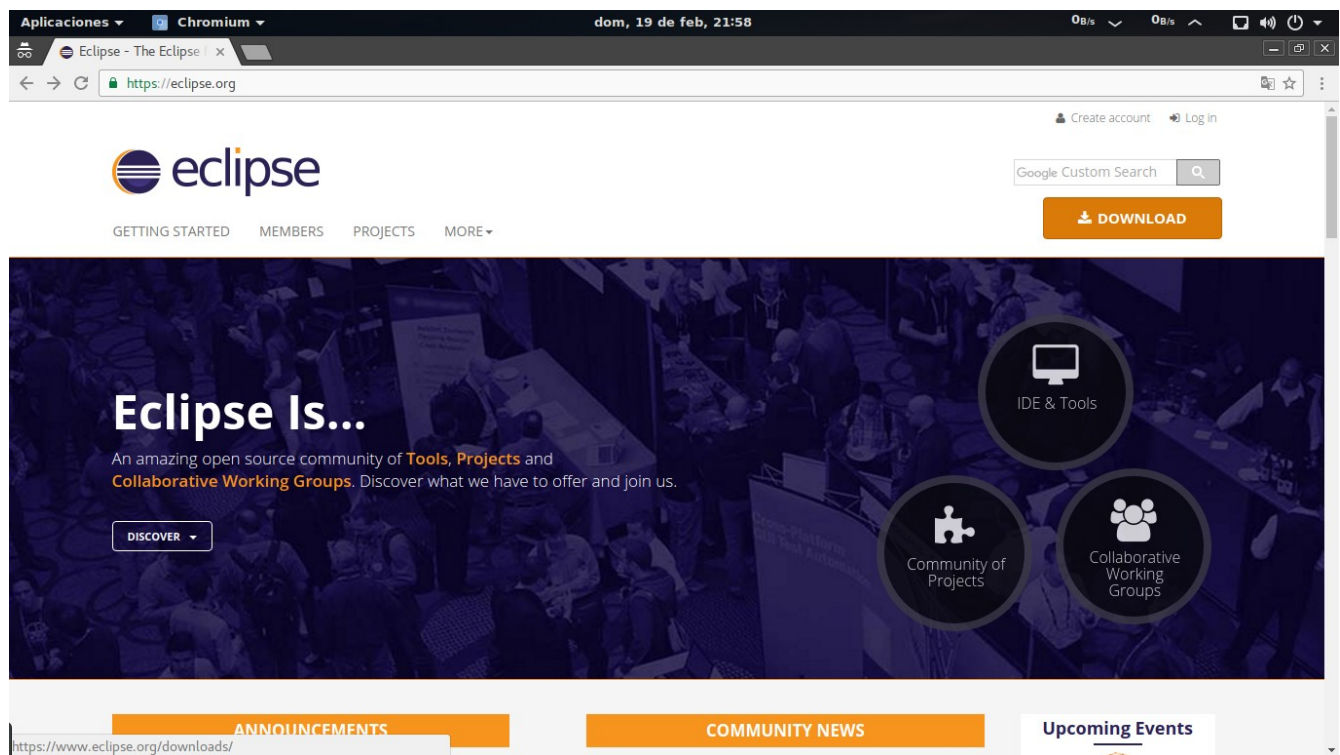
Aplicaciones ▾ Chromium ▾ dom, 19 de feb, 21:58 0B/s 0B/s

Eclipse - The Eclipse ×

https://eclipse.org

Create account Log in

eclipse

Google Custom Search

DOWNLOAD

GETTING STARTED MEMBERS PROJECTS MORE ▾

Eclipse Is...

An amazing open source community of Tools, Projects and Collaborative Working Groups. Discover what we have to offer and join us.

DISCOVER ▾

IDE & Tools

Community of Projects

Collaborative Working Groups

ANNOUNCEMENTS

COMMUNITY NEWS

Upcoming Events

https://www.eclipse.org/downloads/